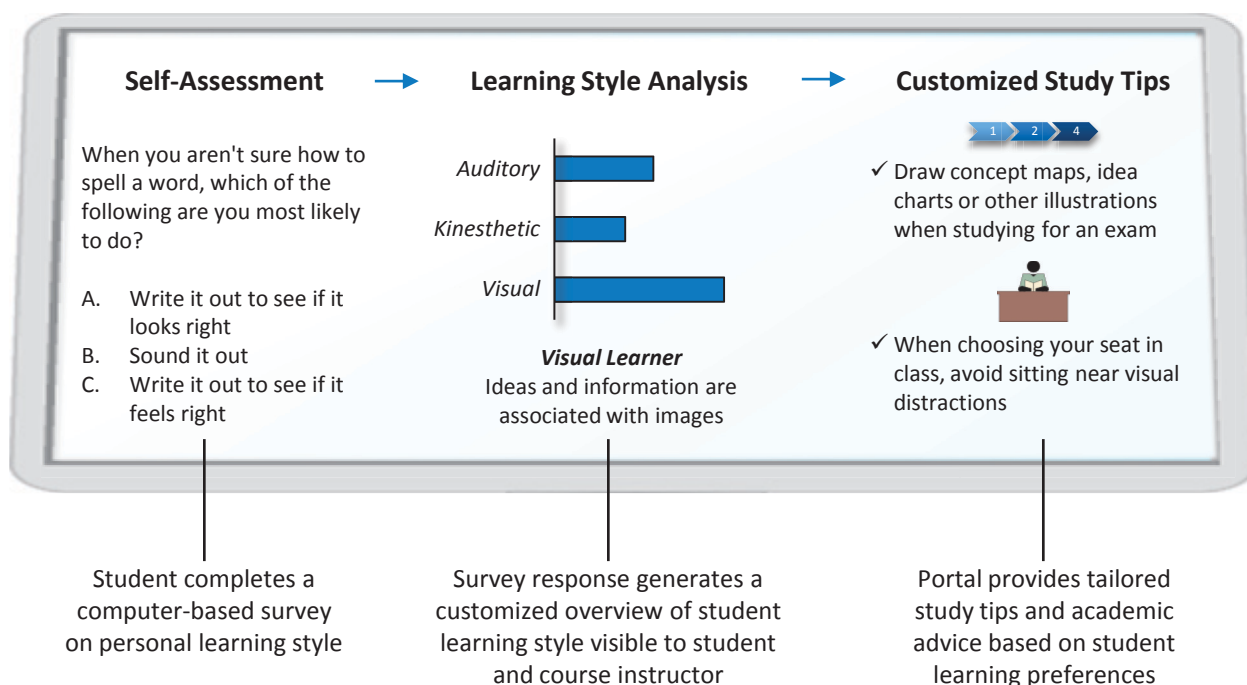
Self-Assessment

When you aren't sure how to spell a word, which of the following are you most likely to do?

A. Write it out to see if it looks right
B. Sound it out
C. Write it out to see if it feels right

Learning Style Analysis

Auditory
Kinesthetic
Visual

*Visual Learner*
Ideas and information are associated with images

Customized Study Tips

1 2 4

✓ Draw concept maps, idea charts or other illustrations when studying for an exam

✓ When choosing your seat in class, avoid sitting near visual distractions

Student completes a computer-based survey on personal learning style

Survey response generates a customized overview of student learning style visible to student and course instructor

Portal provides tailored study tips and academic advice based on student learning preferences